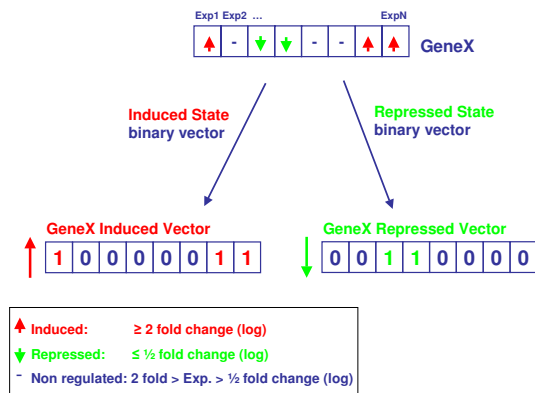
Exp1 Exp2 ... ExpN

| ↑ | - | ↓ | ↓ | - | - | ↑ | ↑ |
|---|---|---|---|---|---|---|---|

GeneX

Induced State binary vector

Repressed State binary vector

GeneX Induced Vector

| 1 | 0 | 0 | 0 | 0 | 0 | 1 | 1 |
|---|---|---|---|---|---|---|---|

GeneX Repressed Vector

| 0 | 0 | 1 | 1 | 0 | 0 | 0 | 0 |
|---|---|---|---|---|---|---|---|

Induced: ≥ 2 fold change (log)

Repressed: ≤ ½ fold change (log)

- Non regulated: 2 fold > Exp. > ½ fold change (log)